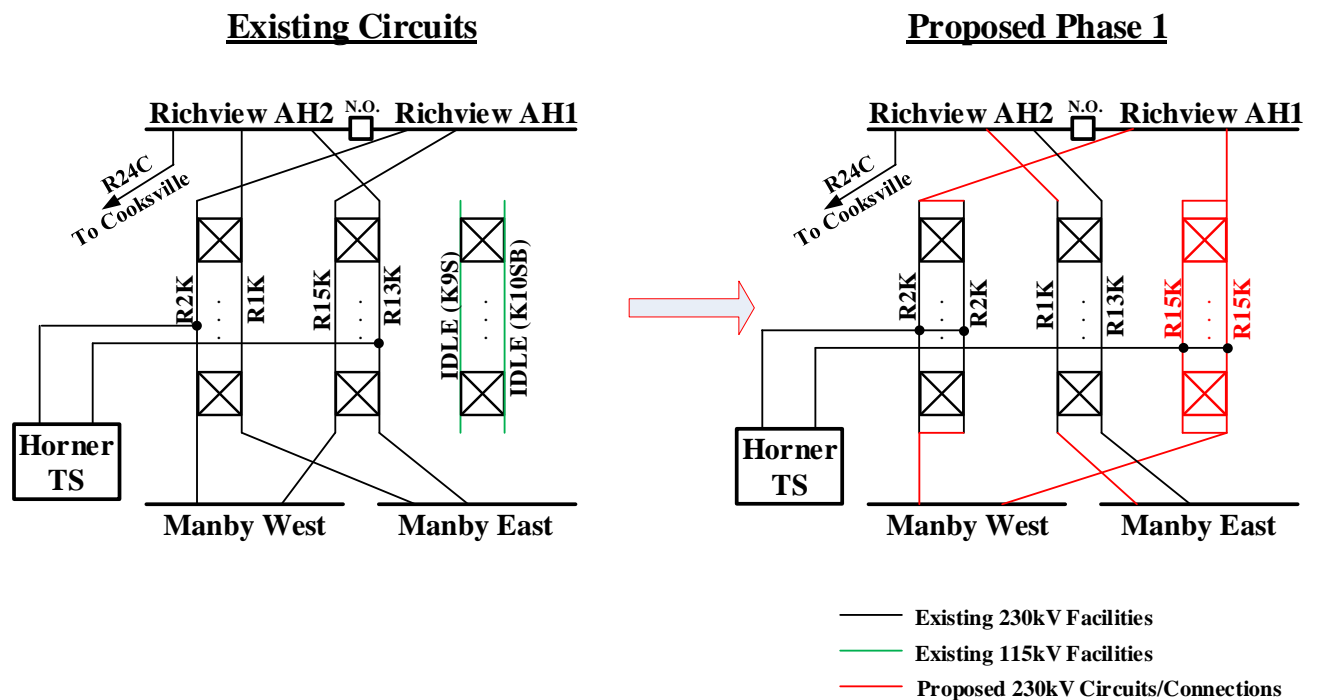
Existing Circuits

Richview AH2 N.O. Richview AH1

R24C
To Cooksville

R2K
R1K
R15K
R13K
IDLE (K9S)
IDLE (K10SB)

Horner TS

Manby West
Manby East

Proposed Phase 1

Richview AH2 N.O. Richview AH1

R24C
To Cooksville

R2K
R2K
R1K
R13K
R15K
R15K

Horner TS

Manby West
Manby East

Existing 230kV Facilities
Existing 115kV Facilities
Proposed 230kV Circuits/Connections